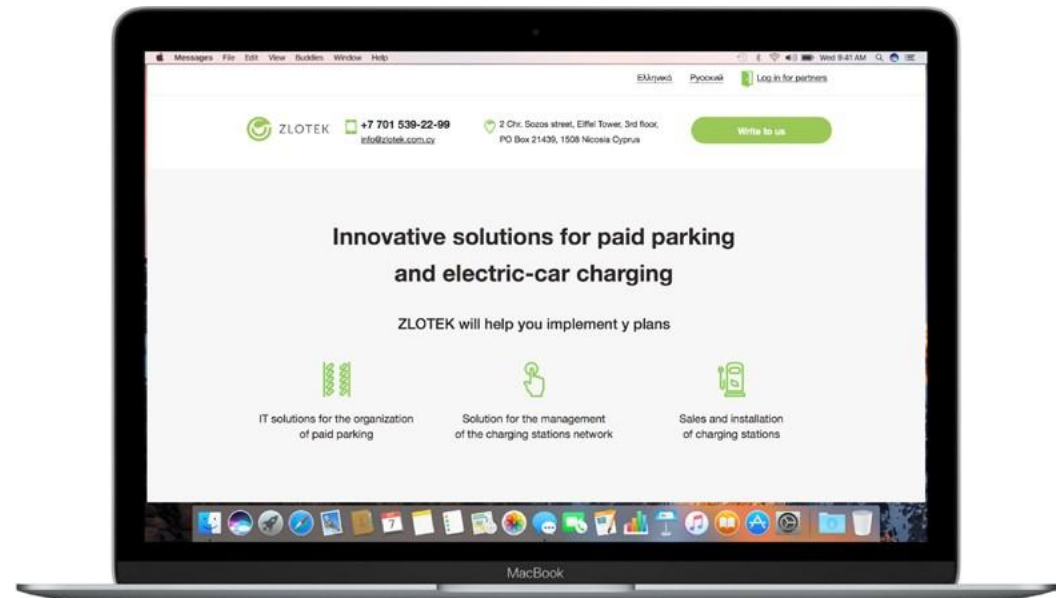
Messages File Edit View Buddies Window Help

Wed 9:41 AM

Ελληνικά Русский Log in for partners

ZLOTEK +7 701 539-22-99 info@zlotek.com.cy 2 Chr. Sozos street, Eiffel Tower, 3rd floor, PO Box 21439, 1508 Nicosia Cyprus Write to us

Innovative solutions for paid parking and electric-car charging

ZLOTEK will help you implement y plans

IT solutions for the organization of paid parking

Solution for the management of the charging stations network

Sales and installation of charging stations

7

MacBook